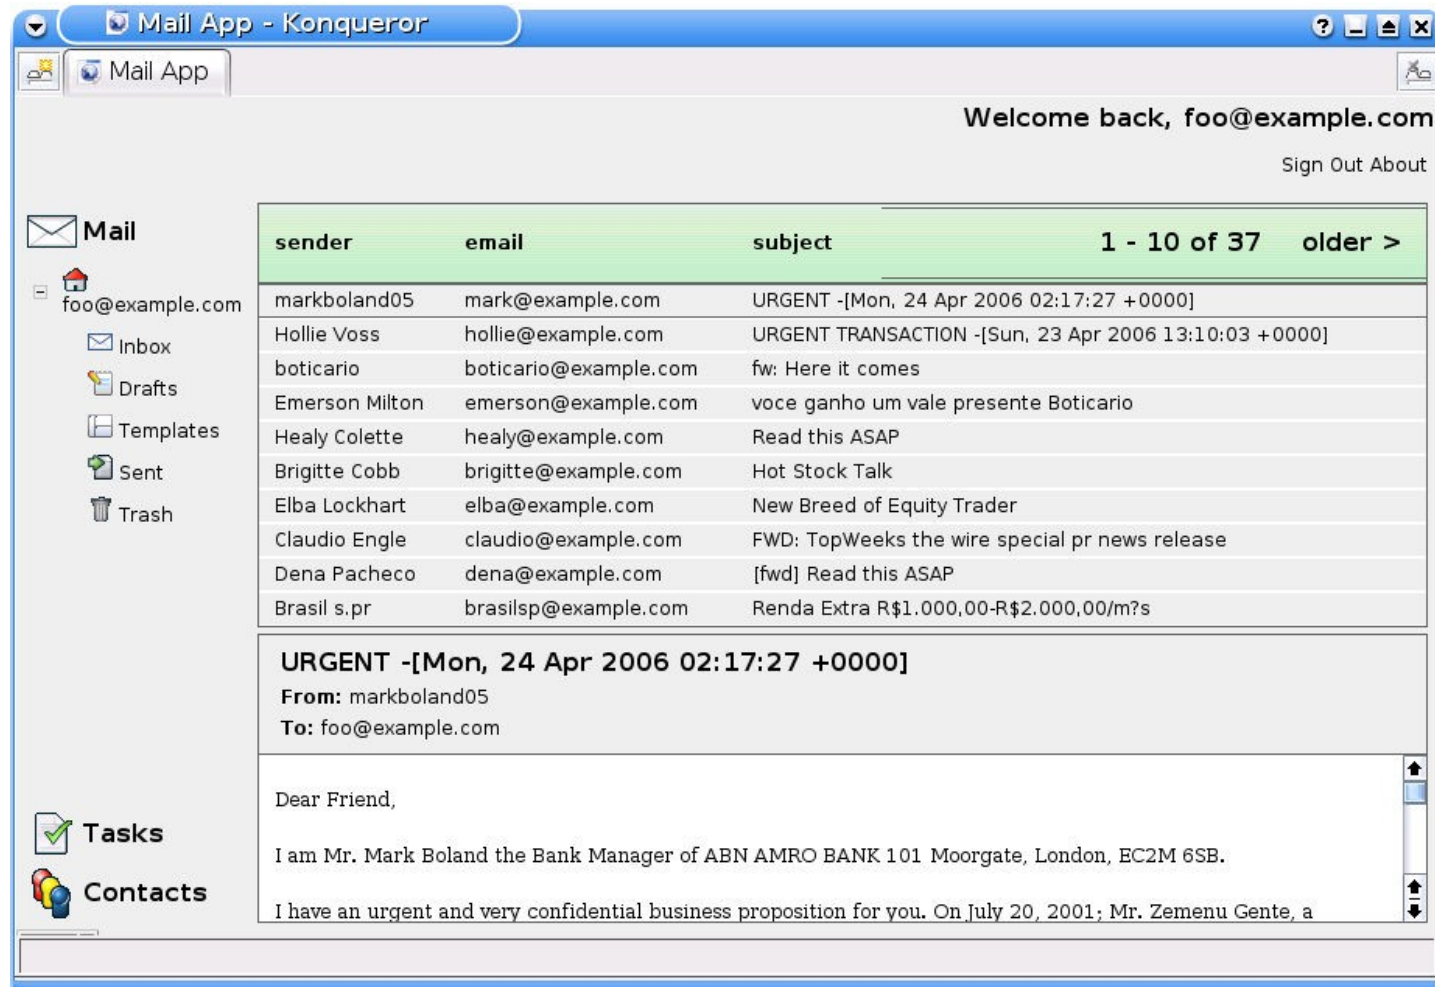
Mail App - Konqueror

Mail App

Welcome back, foo@example.com

Sign Out About

Mail

foo@example.com

Inbox

Drafts

Templates

Sent

Trash

| sender | email | subject | 1 - 10 of 37 older > |
|---|---|---|---|
| markboland05 | mark@example.com | URGENT -[Mon, 24 Apr 2006 02:17:27 +0000] | |
| Hollie Voss | hollie@example.com | URGENT TRANSACTION -[Sun, 23 Apr 2006 13:10:03 +0000] | |
| boticario | boticario@example.com | fw: Here it comes | |
| Emerson Milton | emerson@example.com | voce ganho um vale presente Boticario | |
| Healy Colette | healy@example.com | Read this ASAP | |
| Brigitte Cobb | brigitte@example.com | Hot Stock Talk | |
| Elba Lockhart | elba@example.com | New Breed of Equity Trader | |
| Claudio Engle | claudio@example.com | FWD: TopWeeks the wire special pr news release | |
| Dena Pacheco | dena@example.com | [fwd] Read this ASAP | |
| Brasil s.pr | brasilsp@example.com | Renda Extra R$1.000,00-R$2.000,00/m?s | |

URGENT -[Mon, 24 Apr 2006 02:17:27 +0000]

From: markboland05

To: foo@example.com

Dear Friend,

I am Mr. Mark Boland the Bank Manager of ABN AMRO BANK 101 Moorgate, London, EC2M 6SB.

I have an urgent and very confidential business proposition for you. On July 20, 2001; Mr. Zemenu Gente, a

Tasks

Contacts